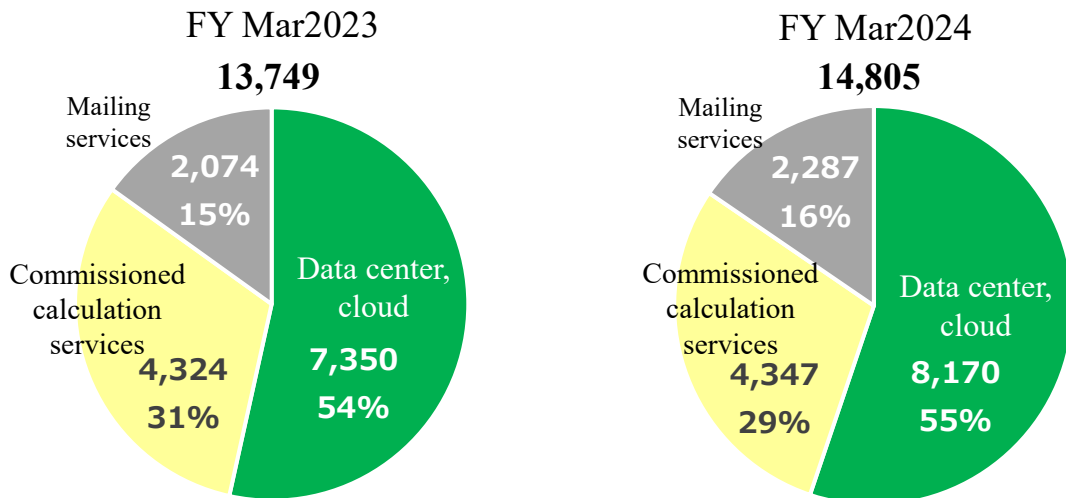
FY Mar2023
13,749

Mailing services
2,074
15%

Commissioned calculation services
4,324
31%

Data center, cloud
7,350
54%

FY Mar2024
14,805

Mailing services
2,287
16%

Commissioned calculation services
4,347
29%

Data center, cloud
8,170
55%